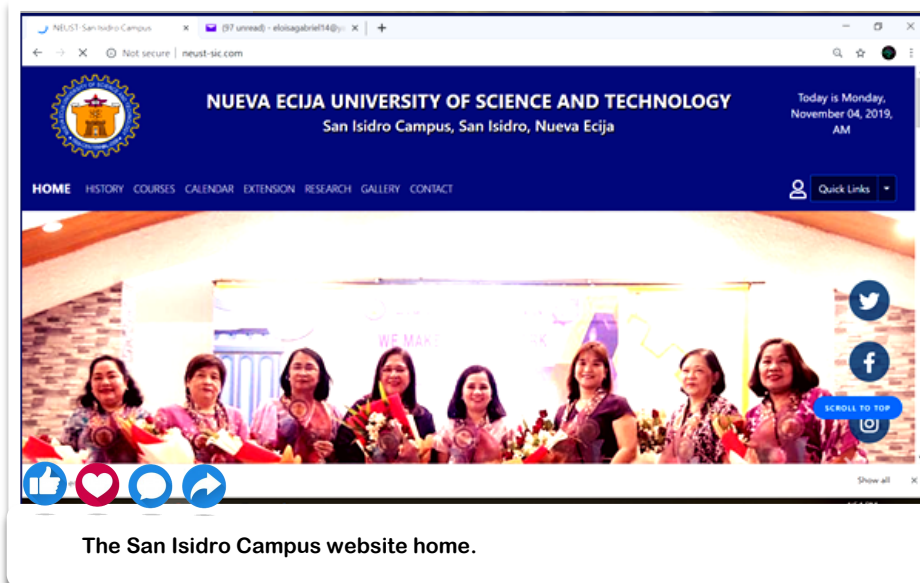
NEUST-San Isidro Campus ×
(97 unread) - eloisagabriel14@y ×
+

Not secure | neust-sic.com

NUEVA ECIJA UNIVERSITY OF SCIENCE AND TECHNOLOGY
San Isidro Campus, San Isidro, Nueva Ecija

Today is Monday, November 04, 2019, AM

HOME HISTORY COURSES CALENDAR EXTENSION RESEARCH GALLERY CONTACT

Quick Links

WE MAKE

SCROLL TO TOP

Show all

The San Isidro Campus website home.